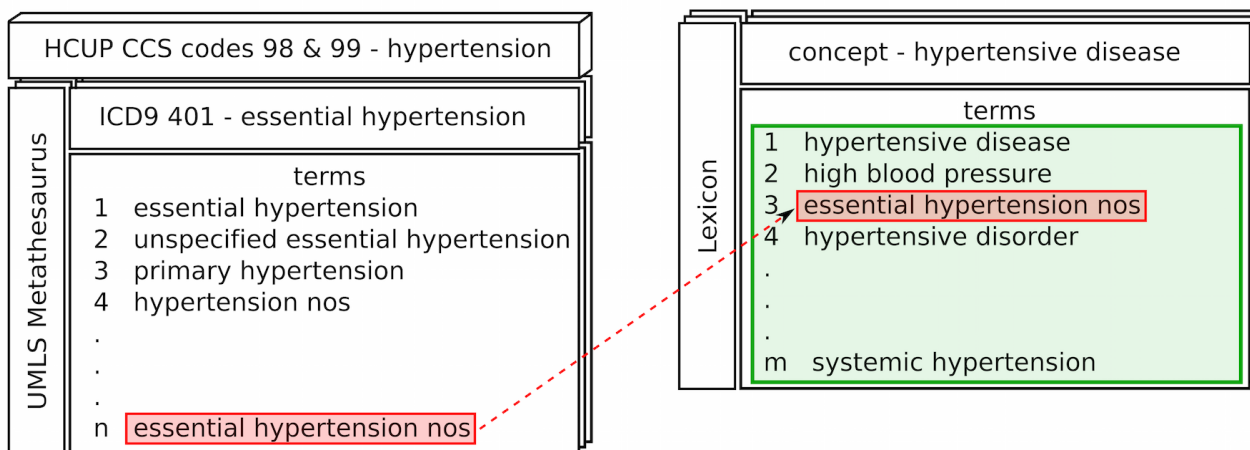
HCUP CCS codes 98 & 99 - hypertension

UMLS Metathesaurus

ICD9 401 - essential hypertension

terms
1 essential hypertension
2 unspecified essential hypertension
3 primary hypertension
4 hypertension nos
.
.
.
n essential hypertension nos

Lexicon

concept - hypertensive disease

terms
1 hypertensive disease
2 high blood pressure
3 essential hypertension nos
4 hypertensive disorder
.
.
.
m systemic hypertension